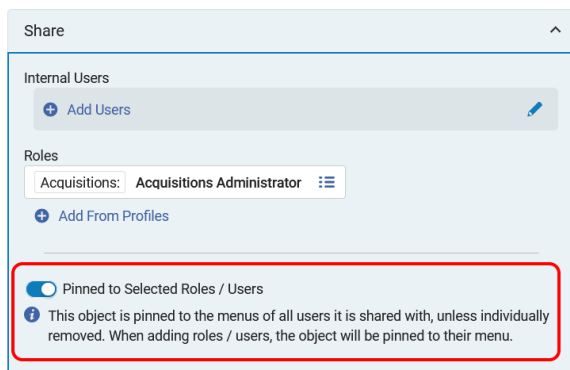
Share

Internal Users

Add Users

Roles

Acquisitions: Acquisitions Administrator

Add From Profiles

Pinned to Selected Roles / Users

This object is pinned to the menus of all users it is shared with, unless individually removed. When adding roles / users, the object will be pinned to their menu.